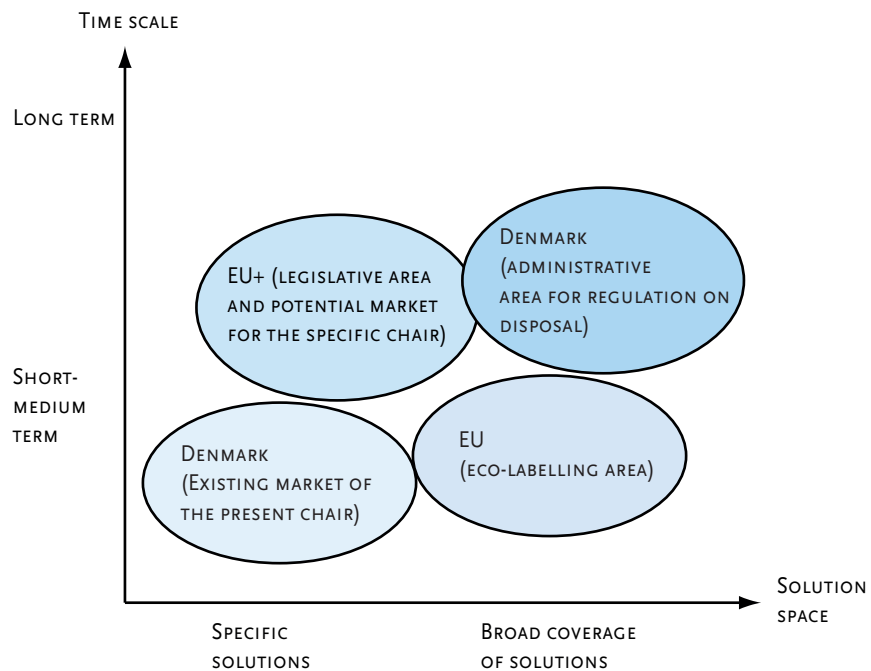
Time scale

Long term

Short-medium term

EU+ (legislative area and potential market for the specific chair)

Denmark (administrative area for regulation on disposal)

Denmark (Existing market of the present chair)

EU (eco-labelling area)

Solution space

Specific solutions

Broad coverage of solutions